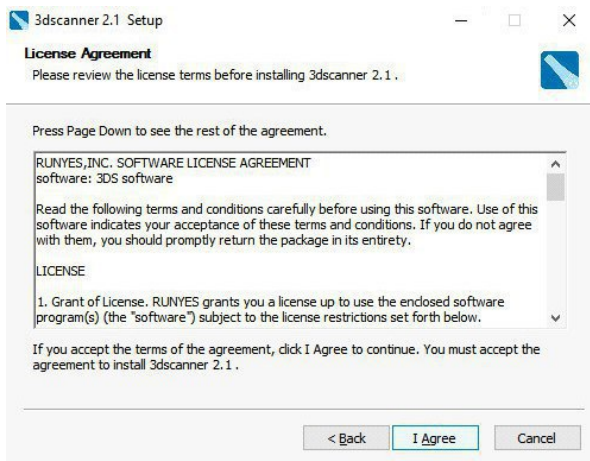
3dscanner 2.1 Setup

License Agreement
Please review the license terms before installing 3dscanner 2.1 .

Press Page Down to see the rest of the agreement.

RUNYES,INC. SOFTWARE LICENSE AGREEMENT
software: 3DS software

Read the following terms and conditions carefully before using this software. Use of this software indicates your acceptance of these terms and conditions. If you do not agree with them, you should promptly return the package in its entirety.

LICENSE

1. Grant of License. RUNYES grants you a license up to use the enclosed software program(s) (the "software") subject to the license restrictions set forth below.

If you accept the terms of the agreement, click I Agree to continue. You must accept the agreement to install 3dscanner 2.1 .

< Back | I Agree | Cancel